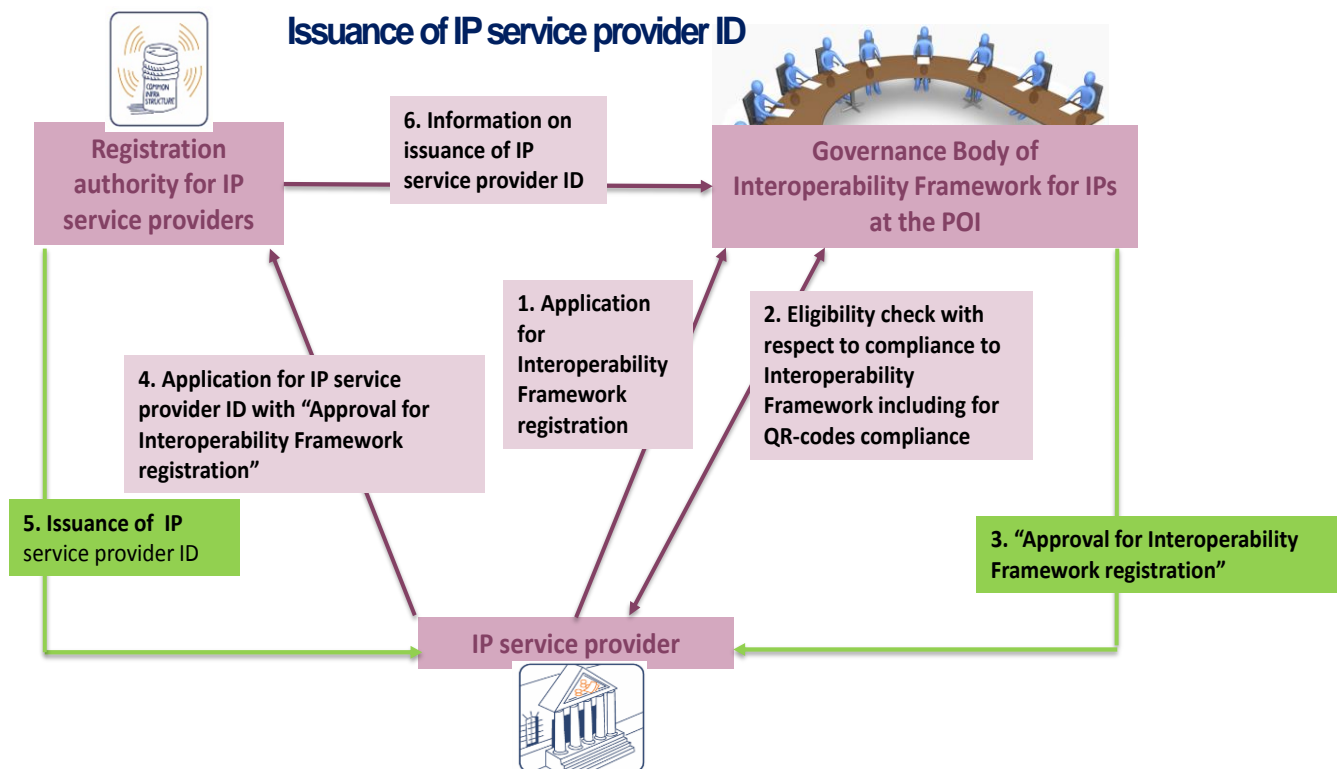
Issuance of IP service provider ID

COMMON INFRA STRUCTURE

Registration authority for IP service providers

6. Information on issuance of IP service provider ID

Governance Body of Interoperability Framework for IPs at the POI

1. Application for Interoperability Framework registration

2. Eligibility check with respect to compliance to Interoperability Framework including for QR-codes compliance

4. Application for IP service provider ID with "Approval for Interoperability Framework registration"

5. Issuance of IP service provider ID

3. "Approval for Interoperability Framework registration"

IP service provider